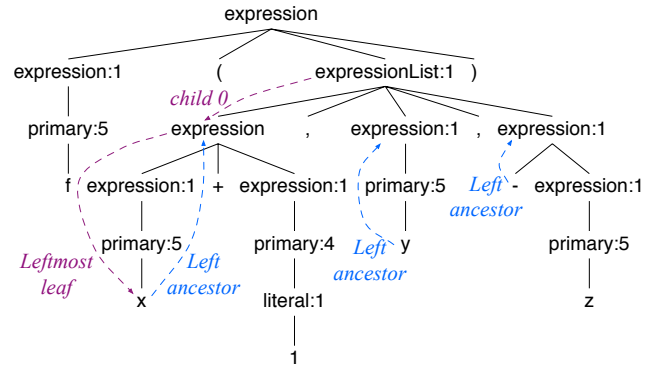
expression

expression:1 ( expressionList:1 )

child 0

primary:5 expression , expression:1 , expression:1

f expression:1 + expression:1 primary:5 Left ancestor - expression:1

primary:5 primary:4 Left ancestor y primary:5

Leftmost leaf x Left ancestor literal:1 z

1